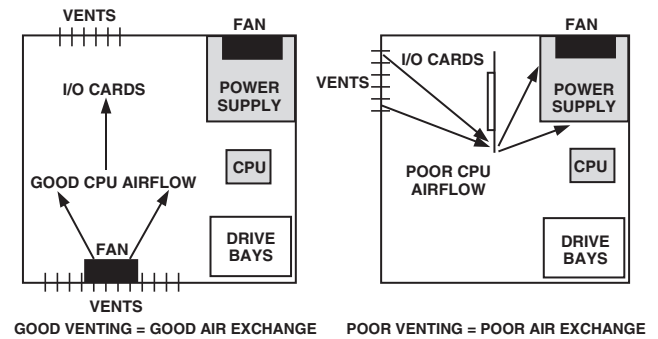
VENTS

FAN

POWER SUPPLY

I/O CARDS

CPU

GOOD CPU AIRFLOW

FAN

DRIVE BAYS

VENTS

GOOD VENTING = GOOD AIR EXCHANGE

FAN

I/O CARDS

VENTS

POWER SUPPLY

CPU

POOR CPU AIRFLOW

DRIVE BAYS

POOR VENTING = POOR AIR EXCHANGE